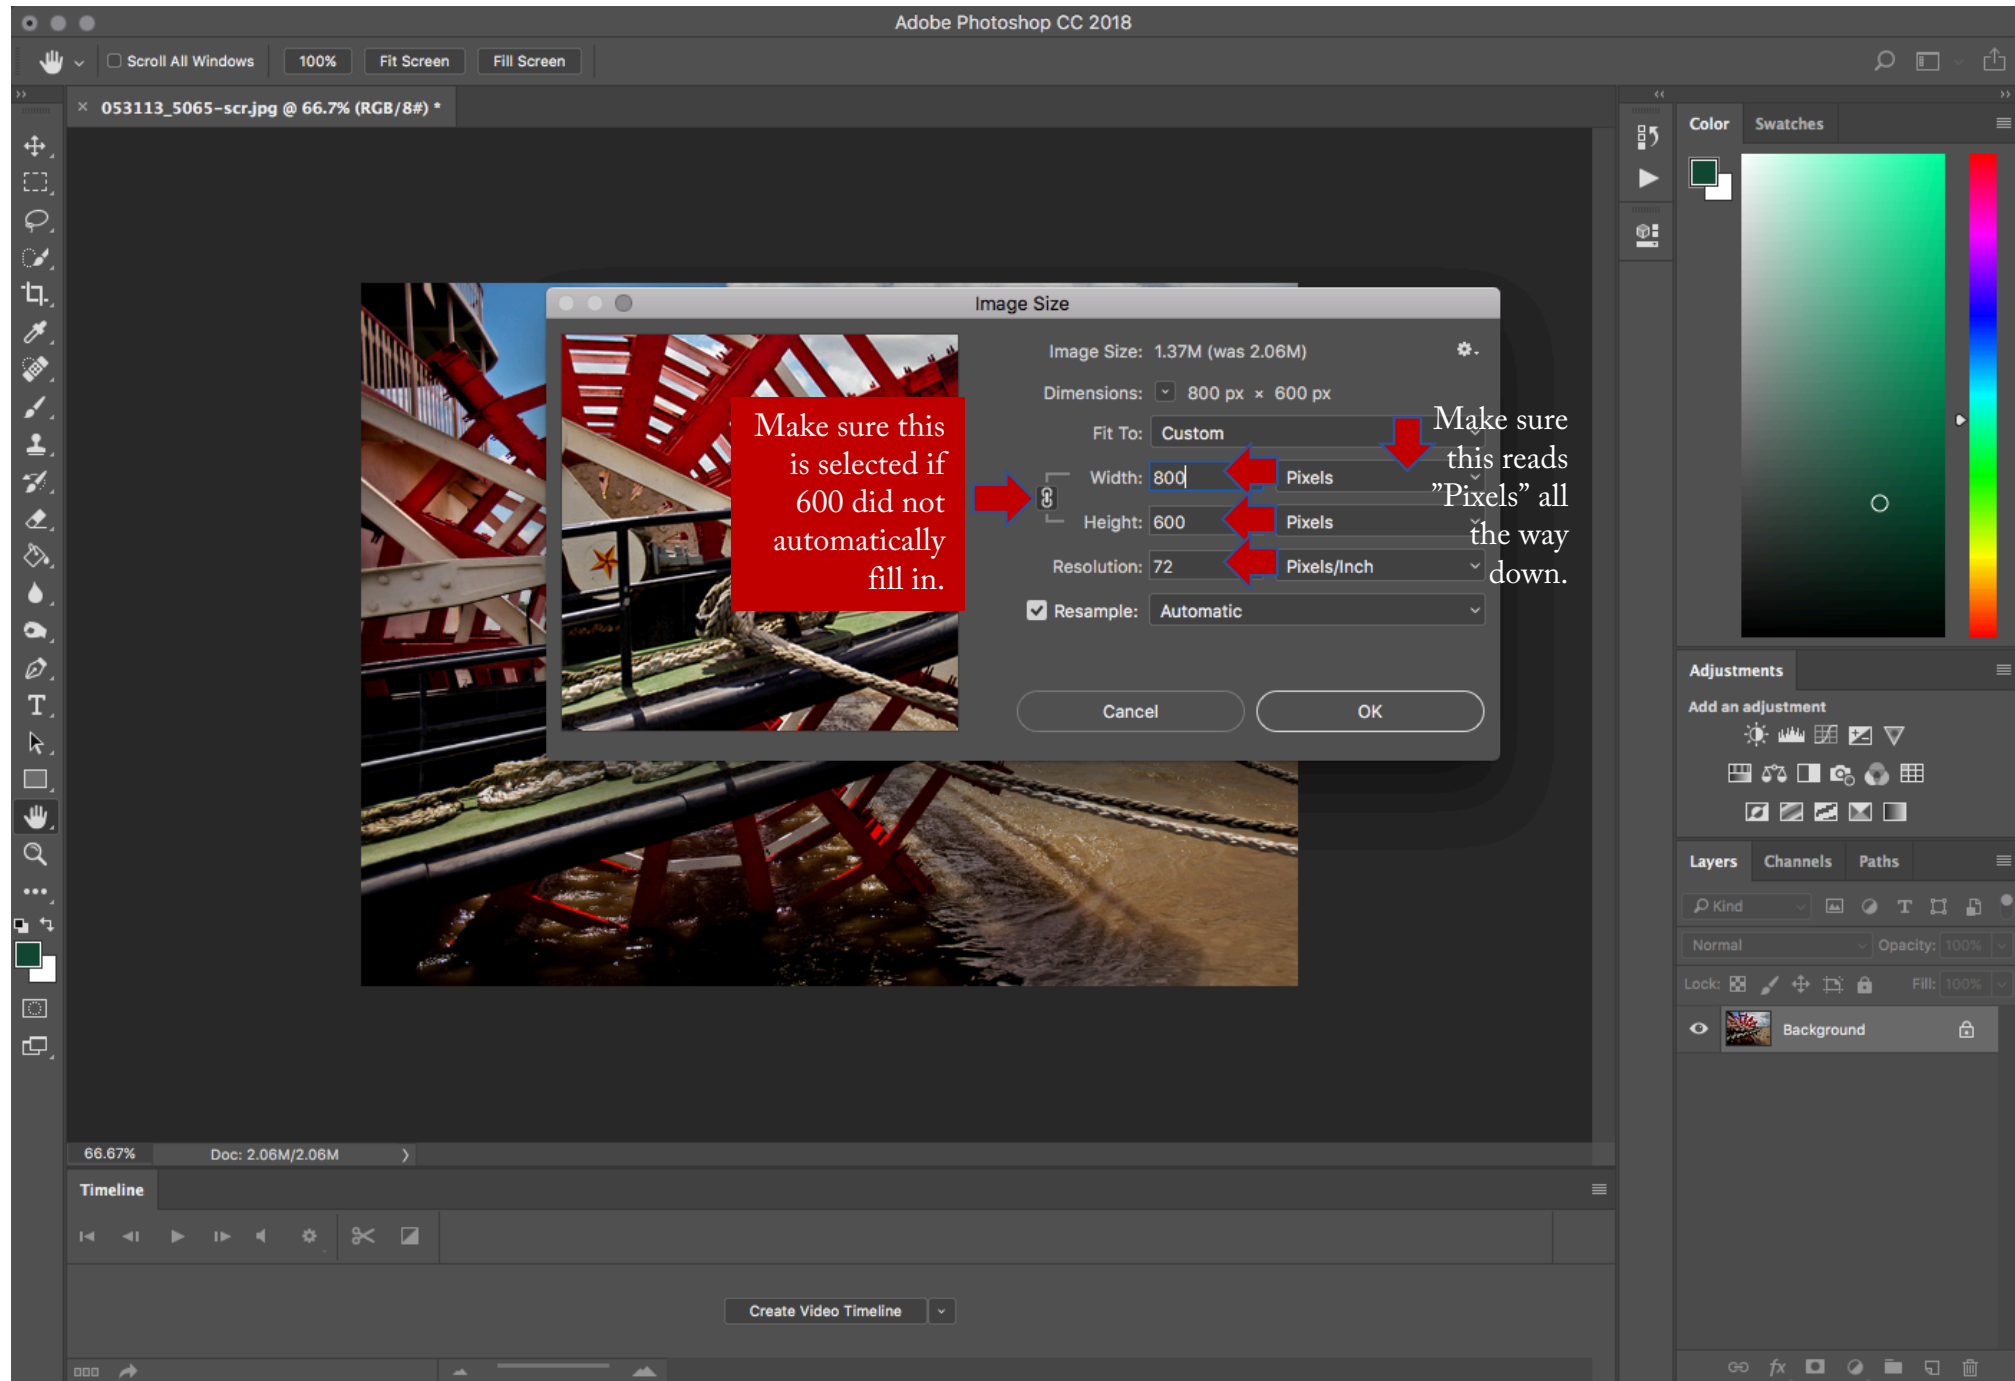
Adobe Photoshop CC 2018

Scroll All Windows 100% Fit Screen Fill Screen

053113_5065-scr.jpg @ 66.7% (RGB/8#) *

Image Size

Image Size: 1.37M (was 2.06M)

Dimensions: 800 px × 600 px

Fit To: Custom

Width: 800 Pixels

Height: 600 Pixels

Resolution: 72 Pixels/Inch

Resample: Automatic

Cancel OK

Make sure this is selected if 600 did not automatically fill in.

Make sure this reads "Pixels" all the way down.

Color Swatches

Adjustments

Add an adjustment

Layers Channels Paths

Kind

Normal Opacity: 100%

Lock: Fill: 100%

Background

66.67% Doc: 2.06M/2.06M

Timeline

Create Video Timeline